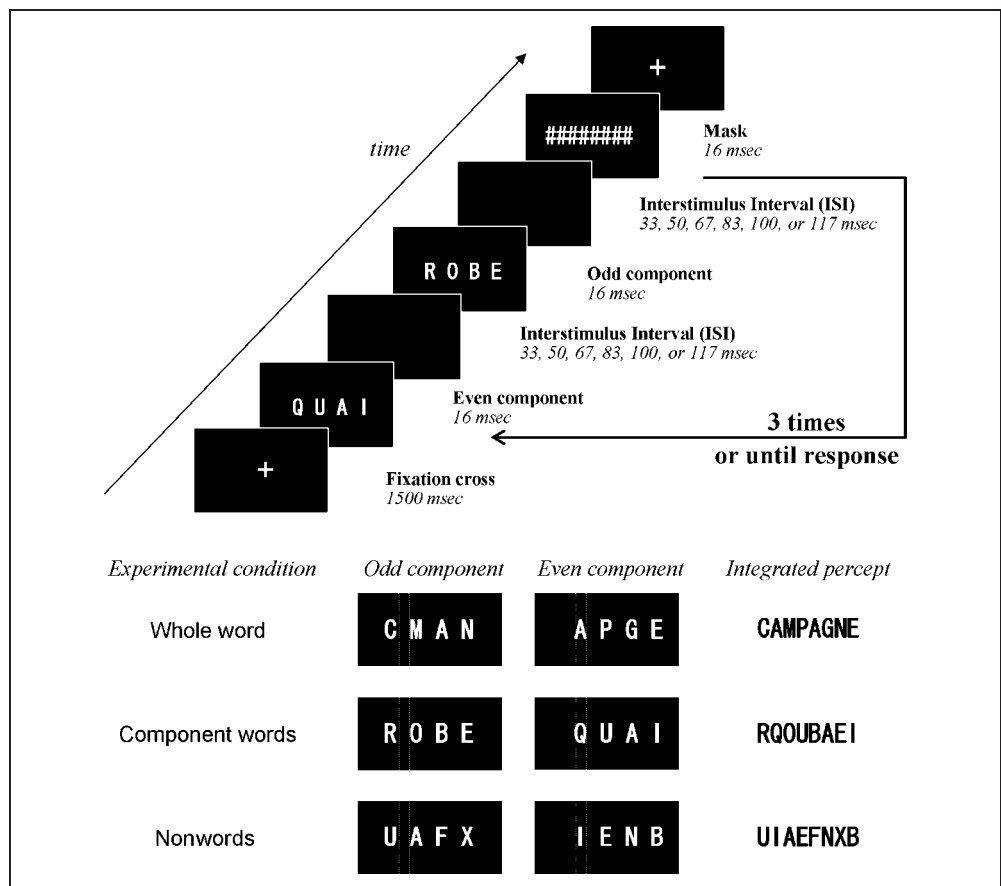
+

time

########

Mask
16 msec

Interstimulus Interval (ISI)
33, 50, 67, 83, 100, or 117 msec

R O B E

Odd component
16 msec

Interstimulus Interval (ISI)
33, 50, 67, 83, 100, or 117 msec

Q U A I

Even component
16 msec

3 times
or until response

+

Fixation cross
1500 msec

| Experimental condition | Odd component | Even component | Integrated percept |
|---|---|---|---|
| Whole word | C M A N | A P G E | CAMPAGNE |
| Component words | R O B E | Q U A I | RQOUBAEI |
| Nonwords | U A F X | I E N B | UIAEFNXB |